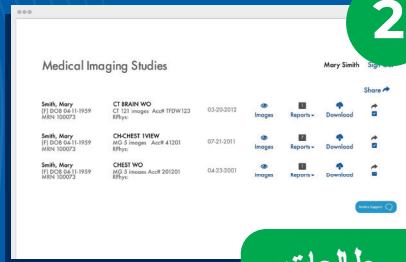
2

Medical Imaging Studies

Mary Smith Sign Out

Share

Smith, Mary
(F) DOB 04-11-1959
MRN 100073

CT BRAIN WO
CT 121 images Acc# TFDW123
RPhys:

03-20-2012

Images

Reports

Download

Smith, Mary
(F) DOB 04-11-1959
MRN 100073

CH-CHEST 1VIEW
MG 5 images Acc# 41201
RPhys:

07-21-2011

Images

Reports

Download

Smith, Mary
(F) DOB 04-11-1959
MRN 100073

CHEST WO
MG 3 images Acc# 201201
RPhys:

04-23-2001

Images

Reports

Download

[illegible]

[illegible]